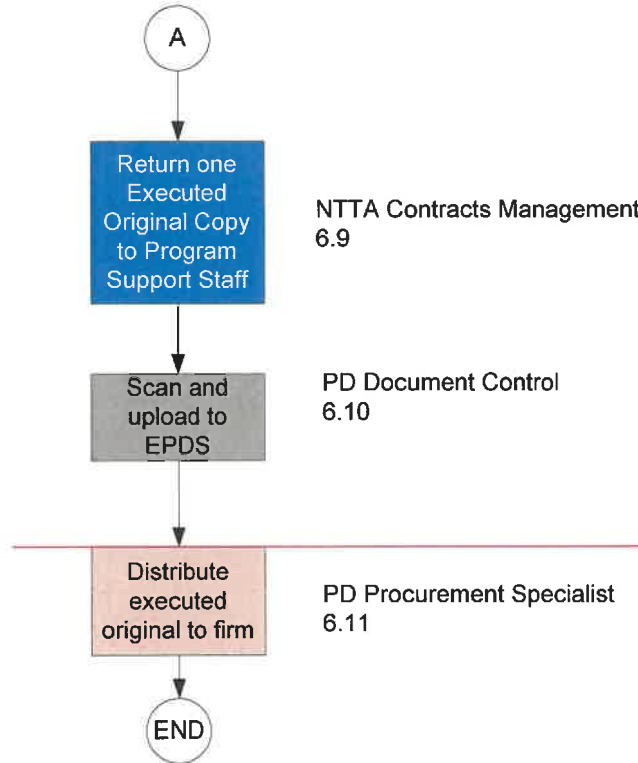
A

Return one Executed Original Copy to Program Support Staff

NTTA Contracts Management
6.9

Scan and upload to EPDS

PD Document Control
6.10

Distribute executed original to firm

PD Procurement Specialist
6.11

END